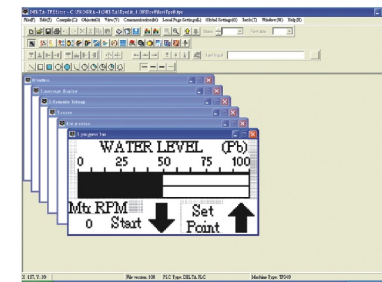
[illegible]
File(F) Edit(E) Compile(C) Object(O) View(V) Communication(M) Local Page Setting(L) Global Setting(G) Tools(T) Window(W) Help(H)

WATER LEVEL (Pb)
0 25 50 75 100
Mtr RPM
0 Start
Set Point

X: 157, Y: 10 File version: 100 PLC Type: DELTA PLC Machine Type: TP04G